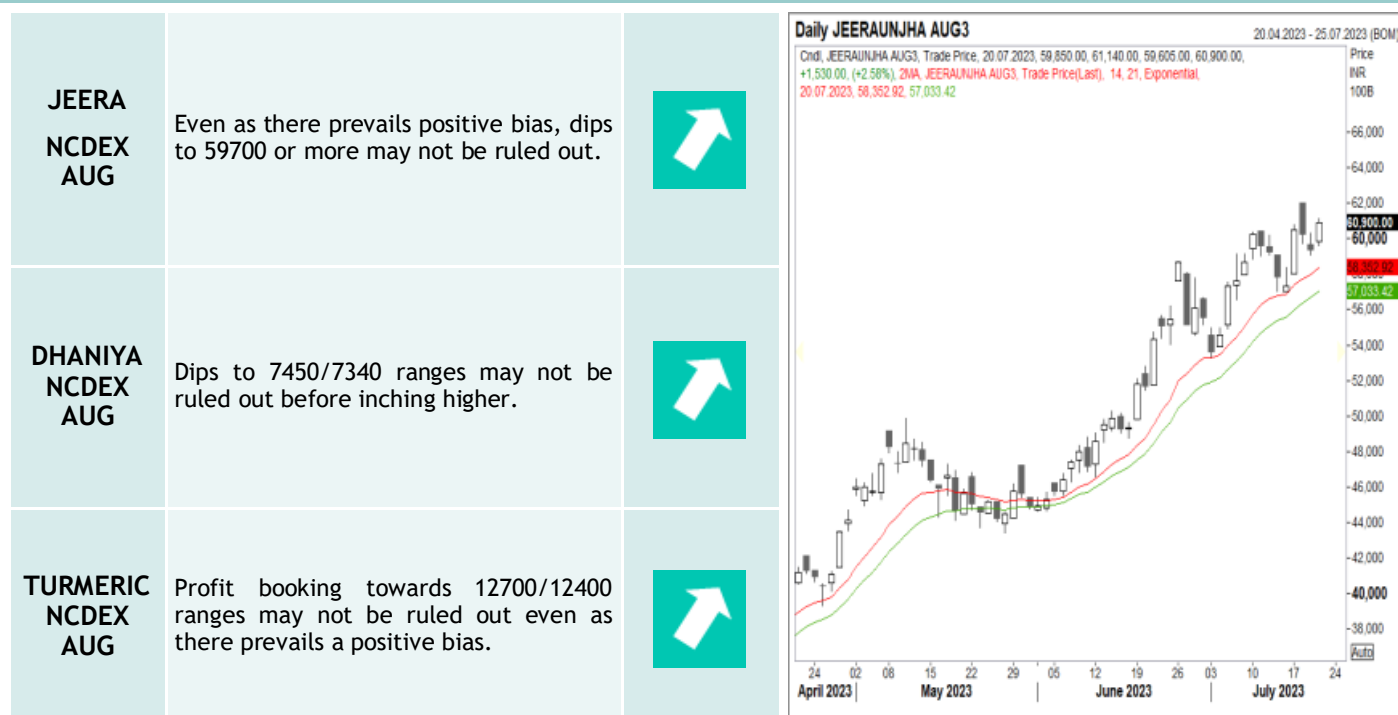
| JEERA NCDEX AUG | Even as there prevails positive bias, dips to 59700 or more may not be ruled out. | |
|---|---|---|
| DHANIYA NCDEX AUG | Dips to 7450/7340 ranges may not be ruled out before inching higher. | |
| TURMERIC NCDEX AUG | Profit booking towards 12700/12400 ranges may not be ruled out even as there prevails a positive bias. | |

Daily JEERAUNJHA AUG3

20.04.2023 - 25.07.2023 (BOM)

Cndl, JEERAUNJHA AUG3, Trade Price, 20.07.2023, 59,850.00, 61,140.00, 59,605.00, 60,900.00, +1,530.00, (+2.58%), 2MA, JEERAUNJHA AUG3, Trade Price(Last), 14, 21, Exponential, 20.07.2023, 58,352.92, 57,033.42

Price INR 100B

66,000
64,000
62,000
60,900.00
60,000
58,352.92
57,033.42
56,000
54,000
52,000
50,000
48,000
46,000
44,000
42,000
40,000
38,000
Auto

24 02 08 15 22 29 05 12 19 26 03 10 17 24
April 2023 | May 2023 | June 2023 | July 2023